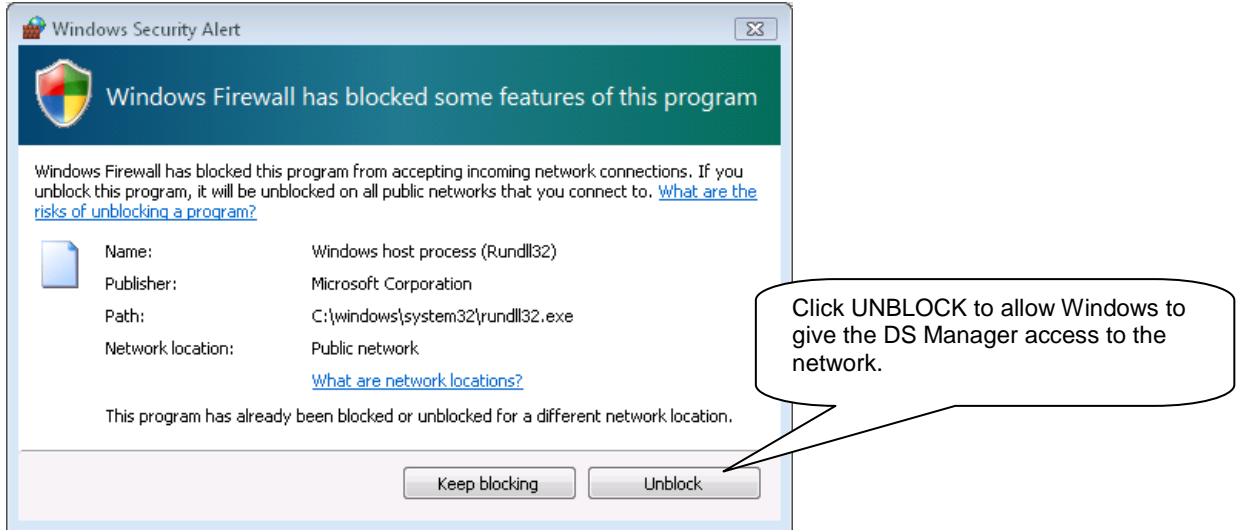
Windows Security Alert

Windows Firewall has blocked some features of this program

Windows Firewall has blocked this program from accepting incoming network connections. If you unblock this program, it will be unblocked on all public networks that you connect to. What are the risks of unblocking a program?

| | |
|---|---|
| Name: | Windows host process (Rundll32) |
| Publisher: | Microsoft Corporation |
| Path: | C:\windows\system32\rundll32.exe |
| Network location: | Public network |

What are network locations?

This program has already been blocked or unblocked for a different network location.

Click UNBLOCK to allow Windows to give the DS Manager access to the network.

Keep blocking

Unblock